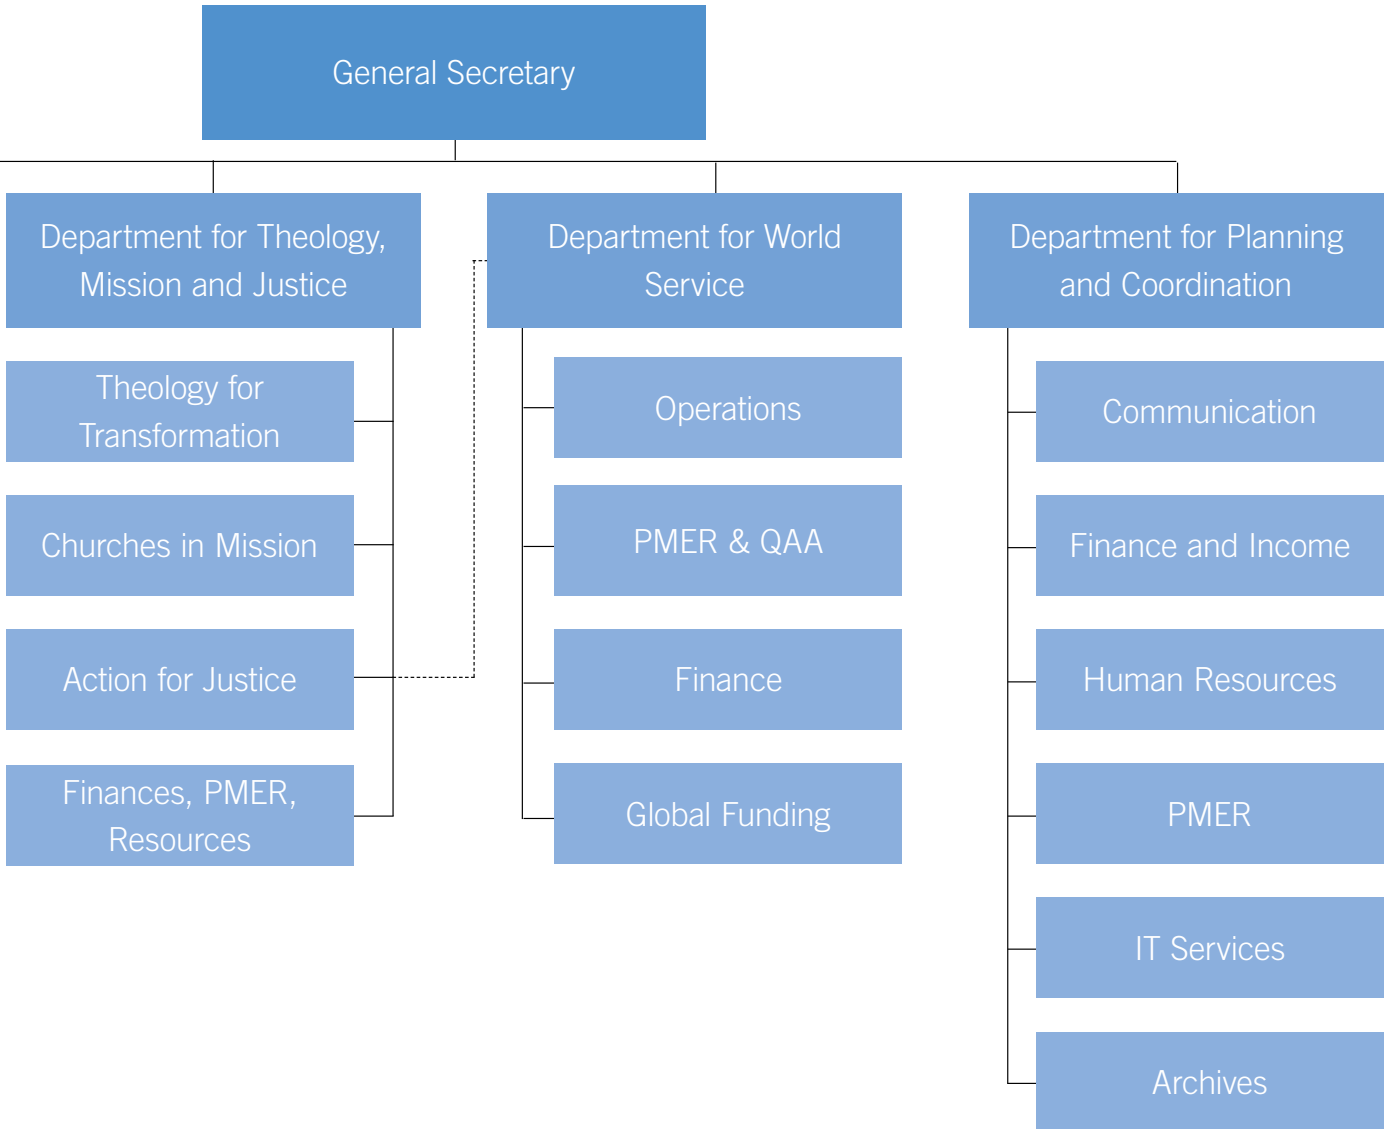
General Secretary

Department for Theology, Mission and Justice

Theology for Transformation

Churches in Mission

Action for Justice

Finances, PMER, Resources

Department for World Service

Operations

PMER & QAA

Finance

Global Funding

Department for Planning and Coordination

Communication

Finance and Income

Human Resources

PMER

IT Services

Archives